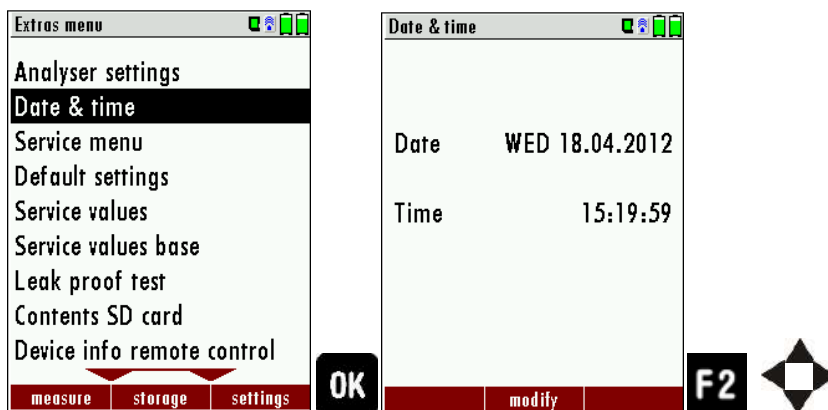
Extras menu

Analyser settings
Date & time
Service menu
Default settings
Service values
Service values base
Leak proof test
Contents SD card
Device info remote control

measure | storage | settings

OK

Date & time

Date WED 18.04.2012

Time 15:19:59

modify

F2